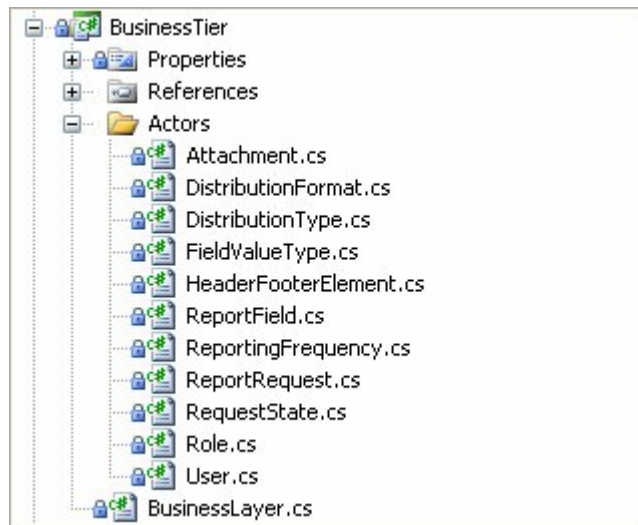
BusinessTier
Properties
References
Actors
Attachment.cs
DistributionFormat.cs
DistributionType.cs
FieldValueType.cs
HeaderFooterElement.cs
ReportField.cs
ReportingFrequency.cs
ReportRequest.cs
RequestState.cs
Role.cs
User.cs
BusinessLayer.cs